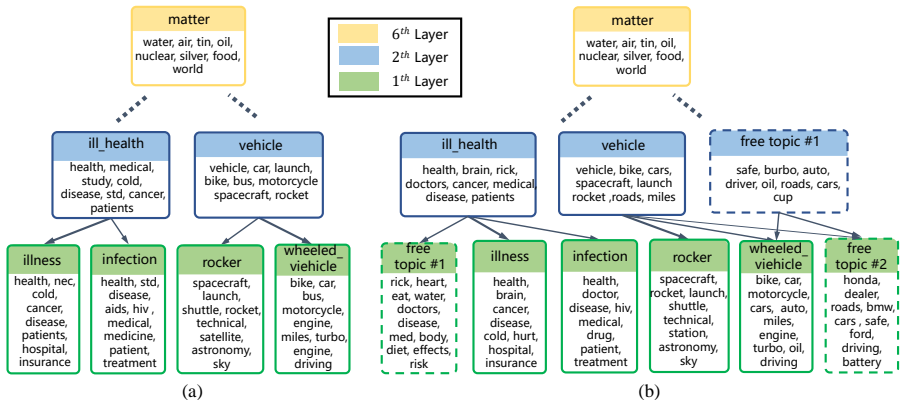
$6^{th}$ Layer
$2^{th}$ Layer
$1^{th}$ Layer

matter
water, air, tin, oil, nuclear, silver, food, world

ill_health
health, medical, study, cold, disease, std, cancer, patients

vehicle
vehicle, car, launch, bike, bus, motorcycle spacecraft, rocket

illness
health, nec, cold, cancer, disease, patients, hospital, insurance

infection
health, std, disease, aids, hiv , medical, medicine, patient, treatment

rocker
spacecraft, launch, shuttle, rocket, technical, satellite, astronomy, sky

wheeled_ viehicle
bike, car, bus, motorcycle, engine, miles, turbo, engine, driving

(a)

matter
water, air, tin, oil, nuclear, silver, food, world

ill_health
health, brain, rick, doctors, cancer, medical, disease, patients

vehicle
vehicle, bike, cars, spacecraft, launch rocket ,roads, miles

free topic #1
safe, burbo, auto, driver, oil, roads, cars, cup

free topic #1
rick, heart, eat, water, doctors, disease, med, body, diet, effects, risk

illness
health, brain, cancer, disease, cold, hurt, hospital, insurance

infection
health, doctor, disease, hiv, medical, drug, patient, treatment

rocker
spacecraft, rocket, launch, shuttle, technical, station, astronomy, sky

wheeled_ viehicle
bike, car, motorcycle, cars, auto, miles, engine, turbo, oil, driving

free topic #2
honda, dealer, roads, bmw, cars , safe, ford, driving, battery

(b)